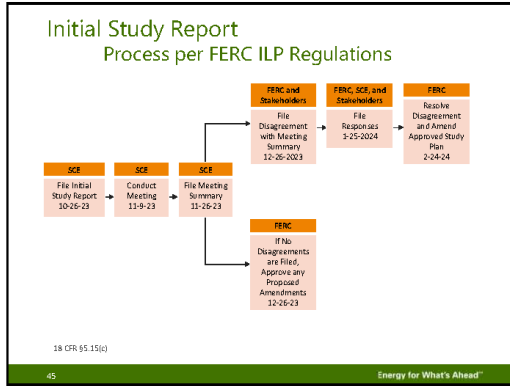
Initial Study Report
Process per FERC ILP Regulations

SCE
File Initial Study Report 10-26-23

SCE
Conduct Meeting 11-9-23

SCE
File Meeting Summary 11-26-23

FERC and Stakeholders
File Disagreement with Meeting Summary 12-26-2023

FERC, SCE, and Stakeholders
File Responses 1-25-2024

FERC
Resolve Disagreement and Amend Approved Study Plan 2-24-24

FERC
If No Disagreements are Filed, Approve any Proposed Amendments 12-26-23

18 CFR §5.15(c)

45

Energy for What's Ahead℠